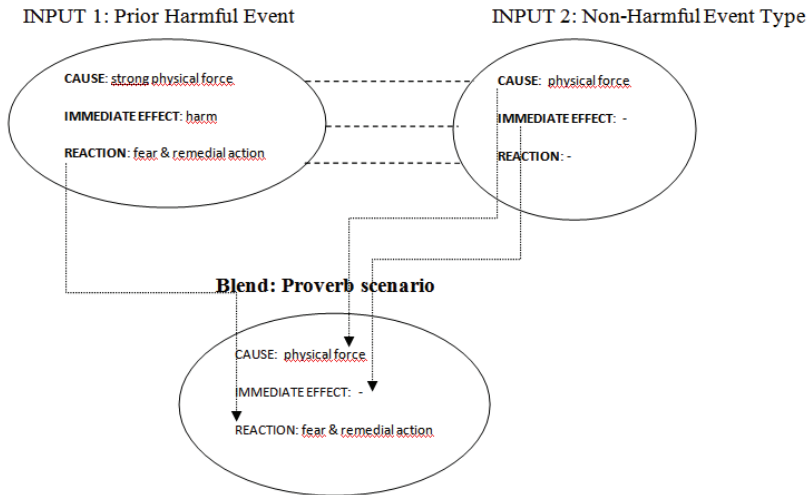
INPUT 1: Prior Harmful Event

CAUSE: strong physical force

IMMEDIATE EFFECT: harm

REACTION: fear & remedial action

INPUT 2: Non-Harmful Event Type

CAUSE: physical force

IMMEDIATE EFFECT: -

REACTION: -

Blend: Proverb scenario

CAUSE: physical force

IMMEDIATE EFFECT: -

REACTION: fear & remedial action